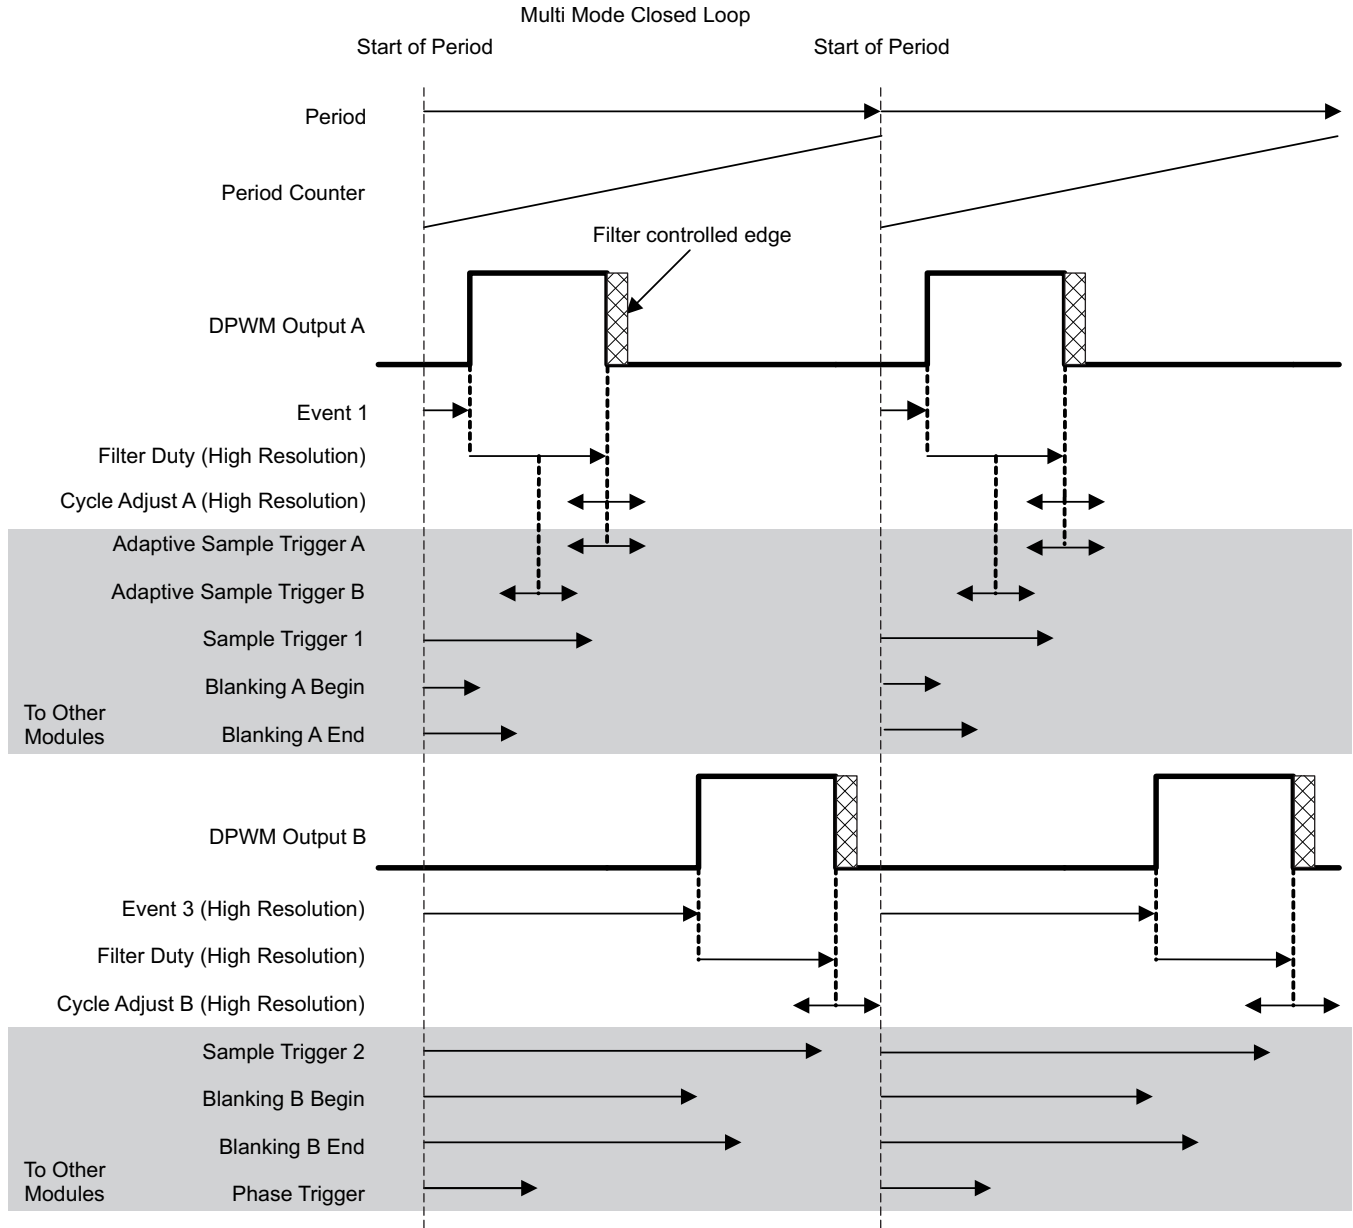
Multi Mode Closed Loop

Start of Period

Start of Period

Period

Period Counter

Filter controlled edge

DPWM Output A

Event 1

Filter Duty (High Resolution)

Cycle Adjust A (High Resolution)

Adaptive Sample Trigger A

Adaptive Sample Trigger B

Sample Trigger 1

Blanking A Begin

To Other Modules

Blanking A End

DPWM Output B

Event 3 (High Resolution)

Filter Duty (High Resolution)

Cycle Adjust B (High Resolution)

Sample Trigger 2

Blanking B Begin

Blanking B End

To Other Modules

Phase Trigger